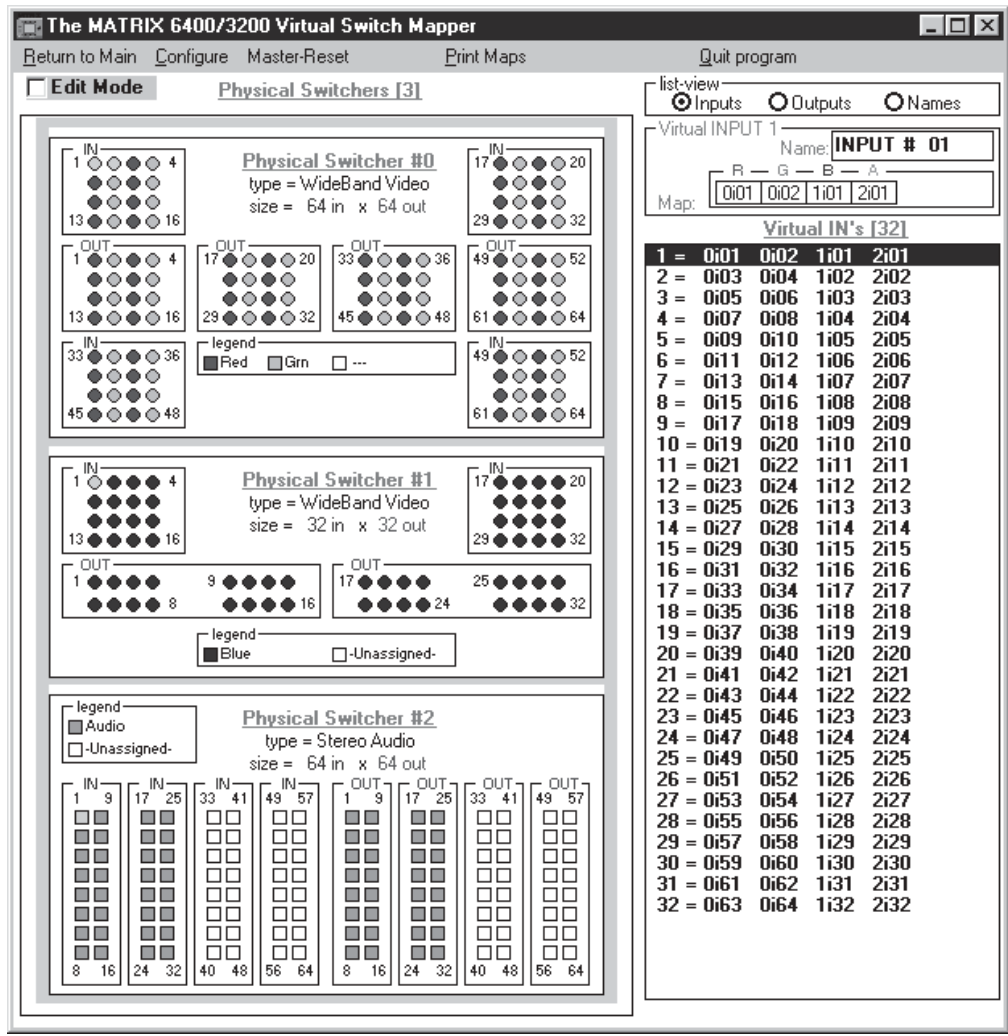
The MATRIX 6400/3200 Virtual Switch Mapper

Return to Main Configure Master-Reset Print Maps Quit program

Edit Mode

Physical Switchers [3]

list-view
Inputs Outputs Names

Virtual INPUT 1
Name: INPUT # 01

R — G — B — A
Map: 0i01 0i02 1i01 2i01

Virtual IN's [32]

| | | | |
|---|---|---|---|
| 1 = 0i01 | 0i02 | 1i01 | 2i01 |
| 2 = 0i03 | 0i04 | 1i02 | 2i02 |
| 3 = 0i05 | 0i06 | 1i03 | 2i03 |
| 4 = 0i07 | 0i08 | 1i04 | 2i04 |
| 5 = 0i09 | 0i10 | 1i05 | 2i05 |
| 6 = 0i11 | 0i12 | 1i06 | 2i06 |
| 7 = 0i13 | 0i14 | 1i07 | 2i07 |
| 8 = 0i15 | 0i16 | 1i08 | 2i08 |
| 9 = 0i17 | 0i18 | 1i09 | 2i09 |
| 10 = 0i19 | 0i20 | 1i10 | 2i10 |
| 11 = 0i21 | 0i22 | 1i11 | 2i11 |
| 12 = 0i23 | 0i24 | 1i12 | 2i12 |
| 13 = 0i25 | 0i26 | 1i13 | 2i13 |
| 14 = 0i27 | 0i28 | 1i14 | 2i14 |
| 15 = 0i29 | 0i30 | 1i15 | 2i15 |
| 16 = 0i31 | 0i32 | 1i16 | 2i16 |
| 17 = 0i33 | 0i34 | 1i17 | 2i17 |
| 18 = 0i35 | 0i36 | 1i18 | 2i18 |
| 19 = 0i37 | 0i38 | 1i19 | 2i19 |
| 20 = 0i39 | 0i40 | 1i20 | 2i20 |
| 21 = 0i41 | 0i42 | 1i21 | 2i21 |
| 22 = 0i43 | 0i44 | 1i22 | 2i22 |
| 23 = 0i45 | 0i46 | 1i23 | 2i23 |
| 24 = 0i47 | 0i48 | 1i24 | 2i24 |
| 25 = 0i49 | 0i50 | 1i25 | 2i25 |
| 26 = 0i51 | 0i52 | 1i26 | 2i26 |
| 27 = 0i53 | 0i54 | 1i27 | 2i27 |
| 28 = 0i55 | 0i56 | 1i28 | 2i28 |
| 29 = 0i57 | 0i58 | 1i29 | 2i29 |
| 30 = 0i59 | 0i60 | 1i30 | 2i30 |
| 31 = 0i61 | 0i62 | 1i31 | 2i31 |
| 32 = 0i63 | 0i64 | 1i32 | 2i32 |

IN 1 4 13 16
Physical Switcher #0
type = WideBand Video
size = 64 in x 64 out
IN 17 20 29 32
OUT 1 4 13 16
OUT 17 20 29 32
OUT 33 36 45 48
OUT 49 52 61 64
IN 33 36 45 48
legend
Red Grn ---
IN 49 52 61 64

IN 1 4 13 16
Physical Switcher #1
type = WideBand Video
size = 32 in x 32 out
IN 17 20 29 32
OUT 1 8 9 16
OUT 17 24 25 32
legend
Blue -Unassigned-

legend
Audio
-Unassigned-
Physical Switcher #2
type = Stereo Audio
size = 64 in x 64 out
IN 1 9 8 16
IN 17 25 24 32
IN 33 41 40 48
IN 49 57 56 64
OUT 1 9 8 16
OUT 17 25 24 32
OUT 33 41 40 48
OUT 49 57 56 64